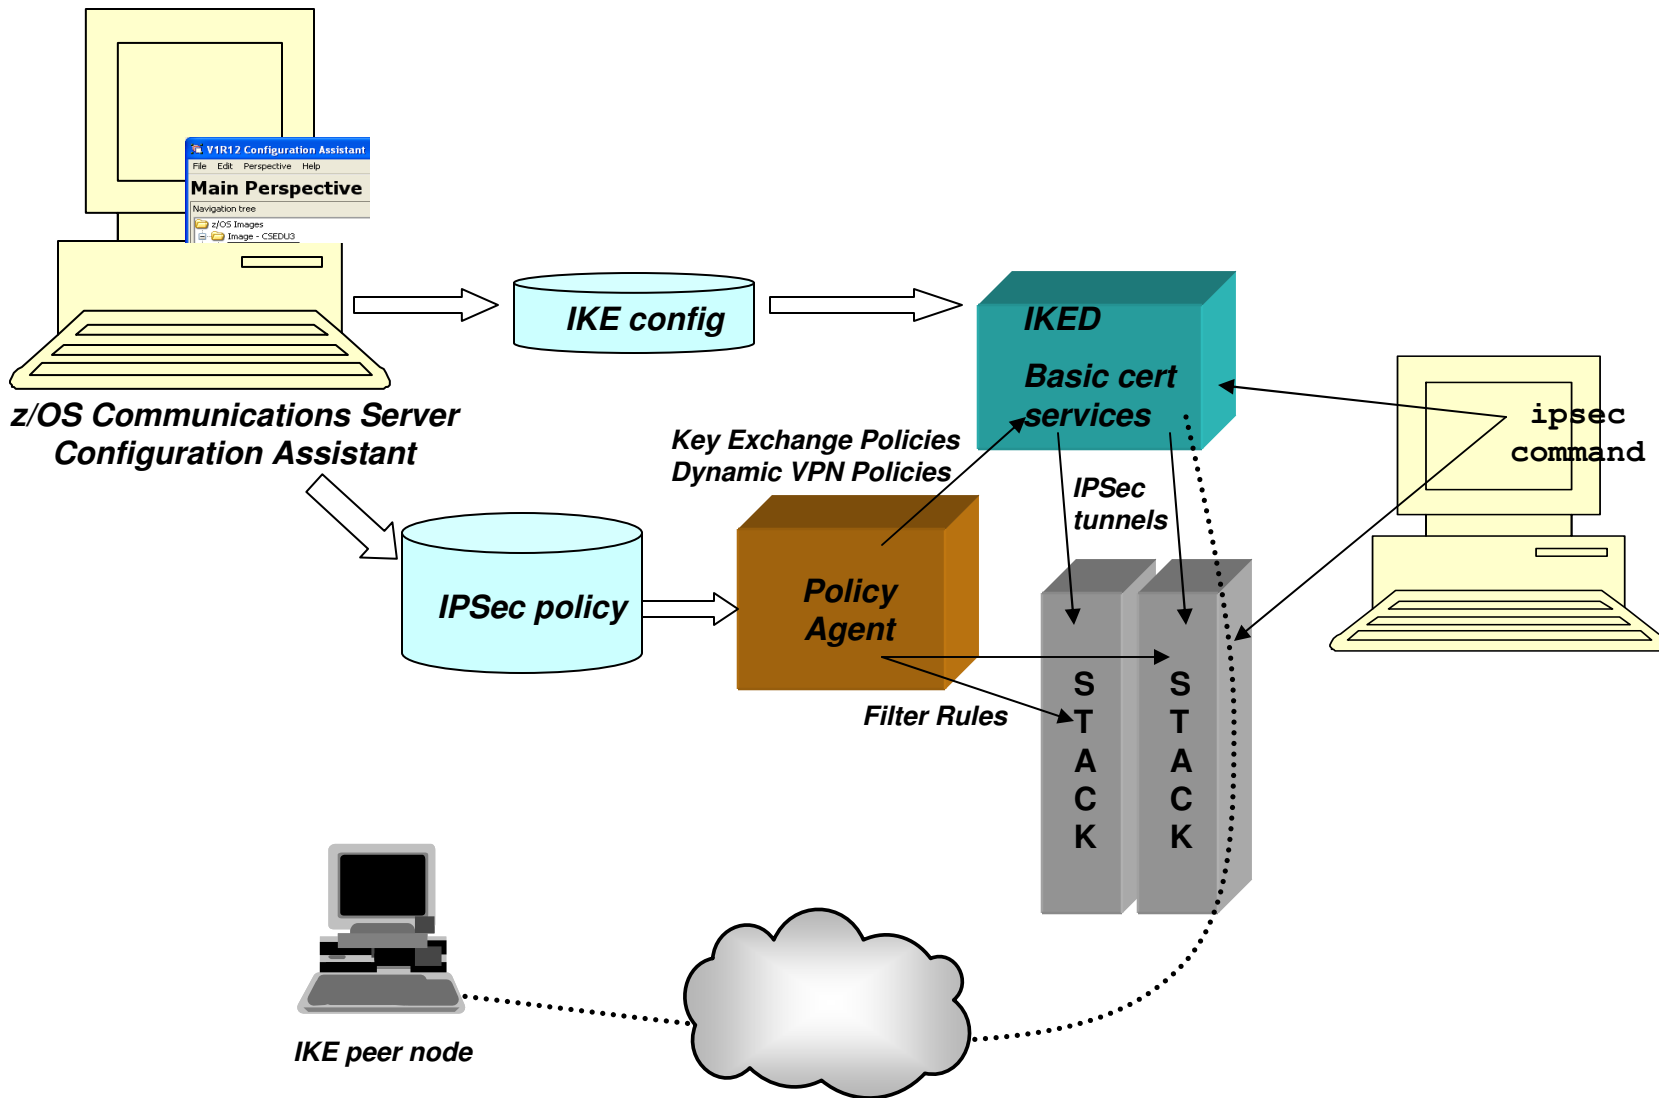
V1R12 Configuration Assistant
File Edit Perspective Help
Main Perspective
Navigation tree
z/OS Images
Image - CSEDU3

z/OS Communications Server Configuration Assistant

IKE config

IKED

Basic cert services

ipsec command

Key Exchange Policies
Dynamic VPN Policies

IPSec tunnels

IPSec policy

Policy Agent

S T A C K

S T A C K

Filter Rules

IKE peer node